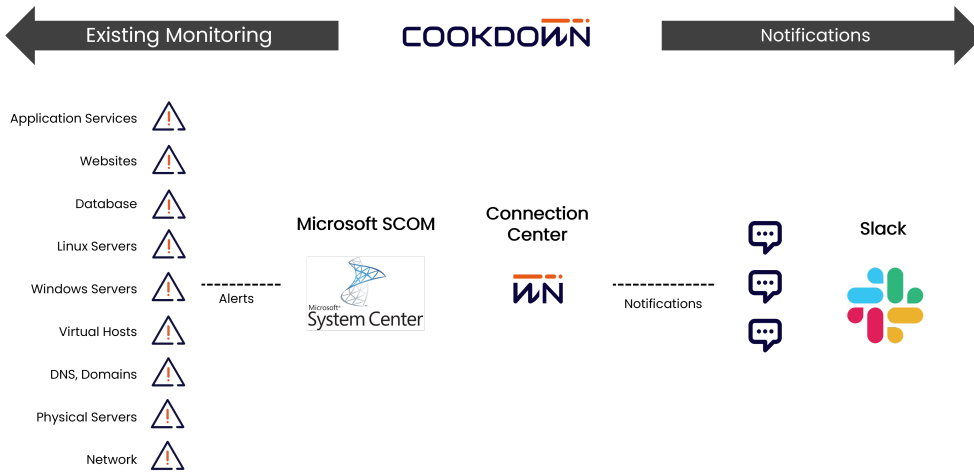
Existing Monitoring

COOKDOWN

Notifications

Application Services

Websites

Database

Linux Servers

Windows Servers

Virtual Hosts

DNS, Domains

Physical Servers

Network

Alerts

Microsoft SCOM

Microsoft System Center

Connection Center

Notifications

Slack